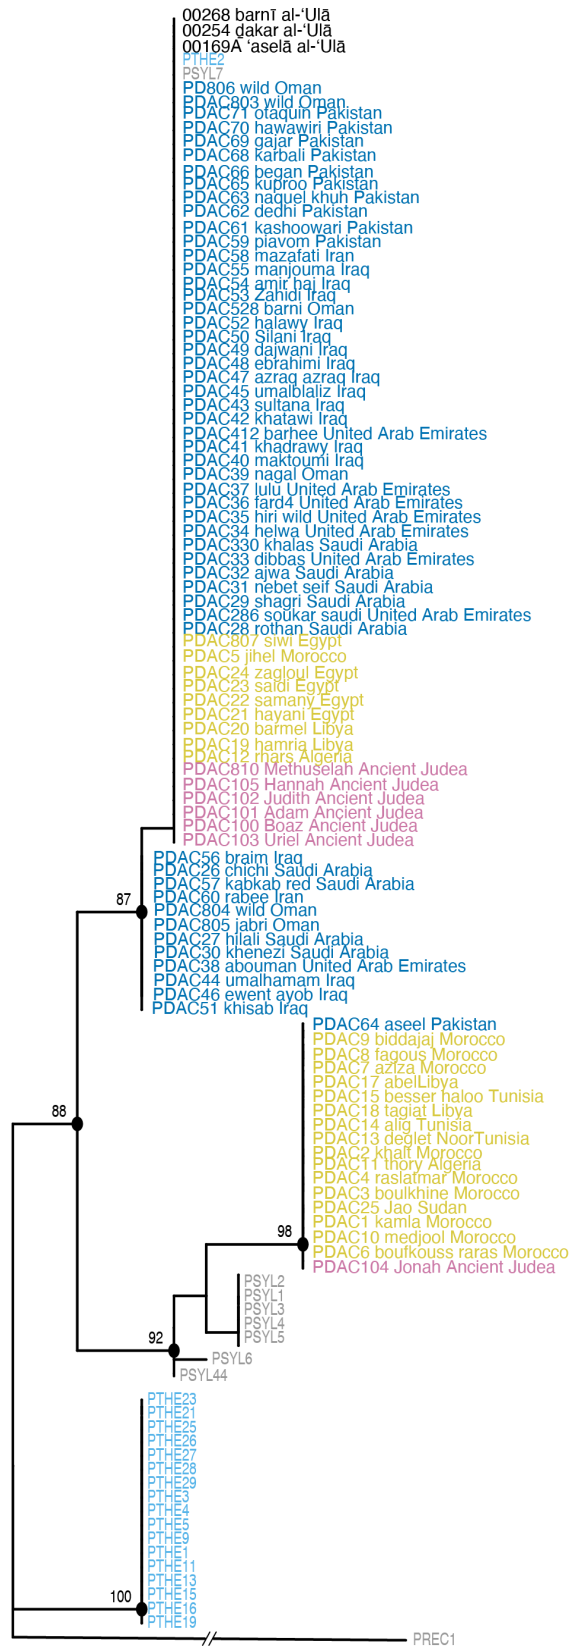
00268 barnī al-ʻUlā
00254 ḏakar al-ʻUlā
00169A ʻaselā al-ʻUlā
PTHE2
PSYL7
PD806 wild Oman
PDAC803 wild Oman
PDAC71 otaquin Pakistan
PDAC70 hawawiri Pakistan
PDAC69 gajar Pakistan
PDAC68 karbali Pakistan
PDAC66 began Pakistan
PDAC65 kuproo Pakistan
PDAC63 naquel khuh Pakistan
PDAC62 dedhi Pakistan
PDAC61 kashoowari Pakistan
PDAC59 piavom Pakistan
PDAC58 mazafati Iran
PDAC55 manjouma Iraq
PDAC54 amir haj Iraq
PDAC53 Zahidi Iraq
PDAC528 barni Oman
PDAC52 halawy Iraq
PDAC50 Silani Iraq
PDAC49 dajwani Iraq
PDAC48 ebrahimi Iraq
PDAC47 azraq azraq Iraq
PDAC45 umalblaliz Iraq
PDAC43 sultana Iraq
PDAC42 khatawi Iraq
PDAC412 barhee United Arab Emirates
PDAC41 khadrawy Iraq
PDAC40 maktoumi Iraq
PDAC39 nagal Oman
PDAC37 lulu United Arab Emirates
PDAC36 fard4 United Arab Emirates
PDAC35 hiri wild United Arab Emirates
PDAC34 helwa United Arab Emirates
PDAC330 khalas Saudi Arabia
PDAC33 dibbas United Arab Emirates
PDAC32 ajwa Saudi Arabia
PDAC31 nebet seif Saudi Arabia
PDAC29 shagri Saudi Arabia
PDAC286 soukar saudi United Arab Emirates
PDAC28 rothan Saudi Arabia
PDAC807 siwi Egypt
PDAC5 jihel Morocco
PDAC24 zaghloul Egypt
PDAC23 saidi Egypt
PDAC22 samany Egypt
PDAC21 hayani Egypt
PDAC20 barmel Libya
PDAC19 hamria Libya
PDAC12 rhars Algeria
PDAC810 Methuselah Ancient Judea
PDAC105 Hannah Ancient Judea
PDAC102 Judith Ancient Judea
PDAC101 Adam Ancient Judea
PDAC100 Boaz Ancient Judea
PDAC103 Uriel Ancient Judea
PDAC56 braim Iraq
PDAC26 chichi Saudi Arabia
PDAC57 kabkab red Saudi Arabia
PDAC60 rabee Iran
PDAC804 wild Oman
PDAC805 jabri Oman
PDAC27 hilali Saudi Arabia
PDAC30 khenezi Saudi Arabia
PDAC38 abouman United Arab Emirates
PDAC44 umalhamam Iraq
PDAC46 ewent ayob Iraq
PDAC51 khisab Iraq
87
PDAC64 aseel Pakistan
PDAC9 biddajaj Morocco
PDAC8 fagous Morocco
PDAC7 aziza Morocco
PDAC17 abelLibya
PDAC15 besser haloo Tunisia
PDAC18 tagiat Libya
PDAC14 alig Tunisia
PDAC13 deglet NoorTunisia
PDAC2 khalt Morocco
PDAC11 thory Algeria
PDAC4 raslatmar Morocco
PDAC3 boulkhine Morocco
PDAC25 Jao Sudan
PDAC1 kamla Morocco
PDAC10 medjool Morocco
PDAC6 boufkouss raras Morocco
PDAC104 Jonah Ancient Judea
98
88
PSYL2
PSYL1
PSYL3
PSYL4
PSYL5
92
PSYL6
PSYL44
PTHE23
PTHE21
PTHE25
PTHE26
PTHE27
PTHE28
PTHE29
PTHE3
PTHE4
PTHE5
PTHE9
PTHE1
PTHE11
PTHE13
PTHE15
PTHE16
PTHE19
100
PREC1